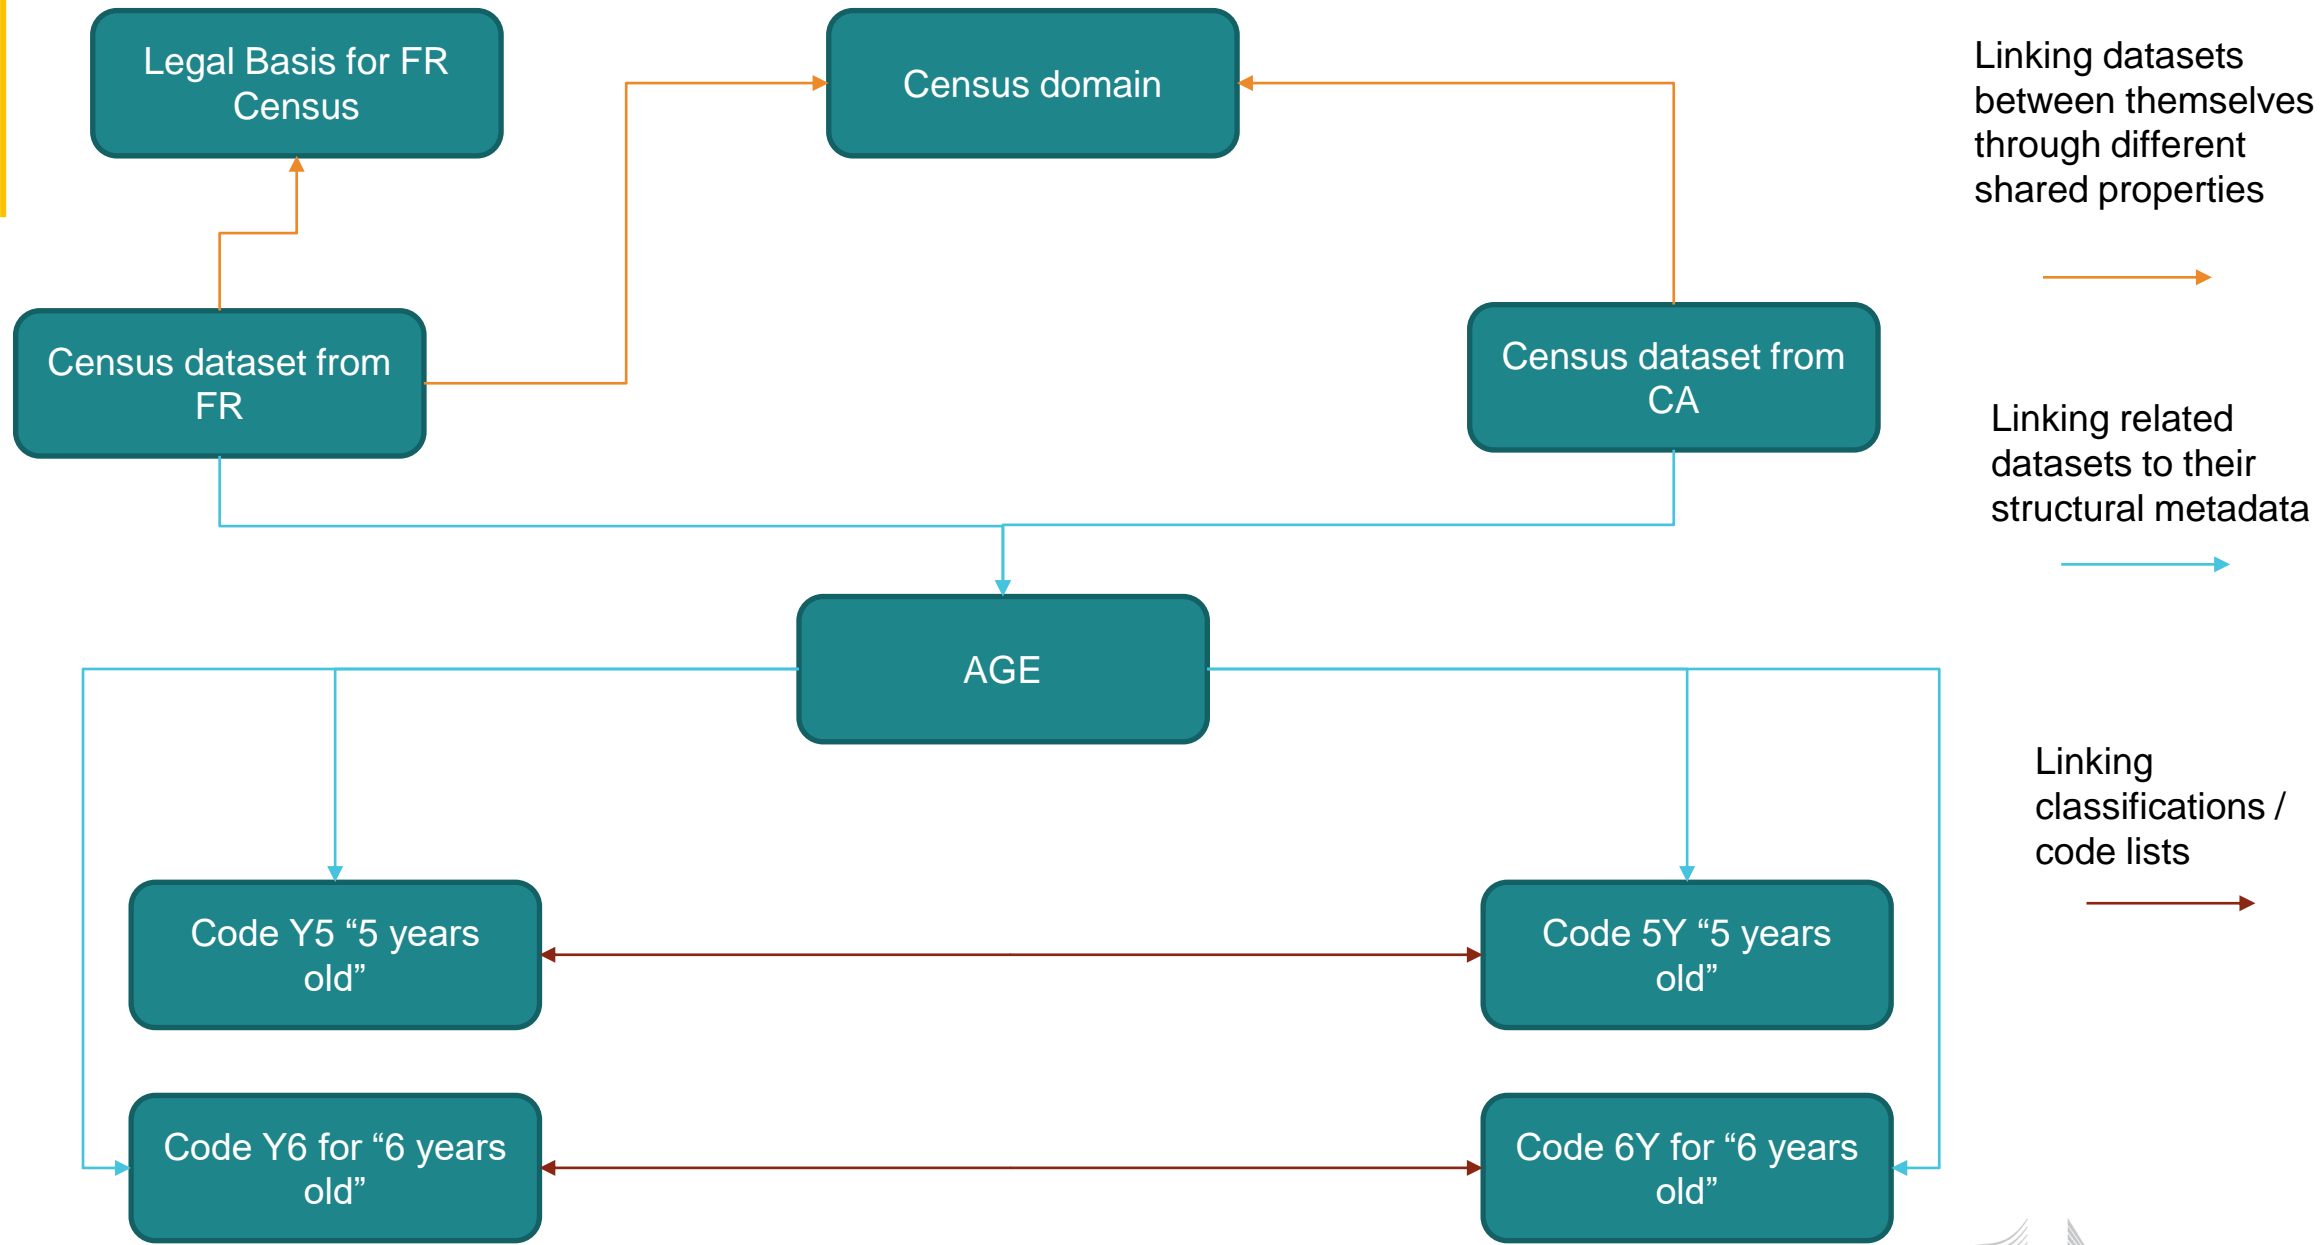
Legal Basis for FR Census

Census domain

Linking datasets between themselves through different shared properties

Census dataset from FR

Census dataset from CA

Linking related datasets to their structural metadata

AGE

Linking classifications / code lists

Code Y5 “5 years old”

Code 5Y “5 years old”

Code Y6 for “6 years old”

Code 6Y for “6 years old”